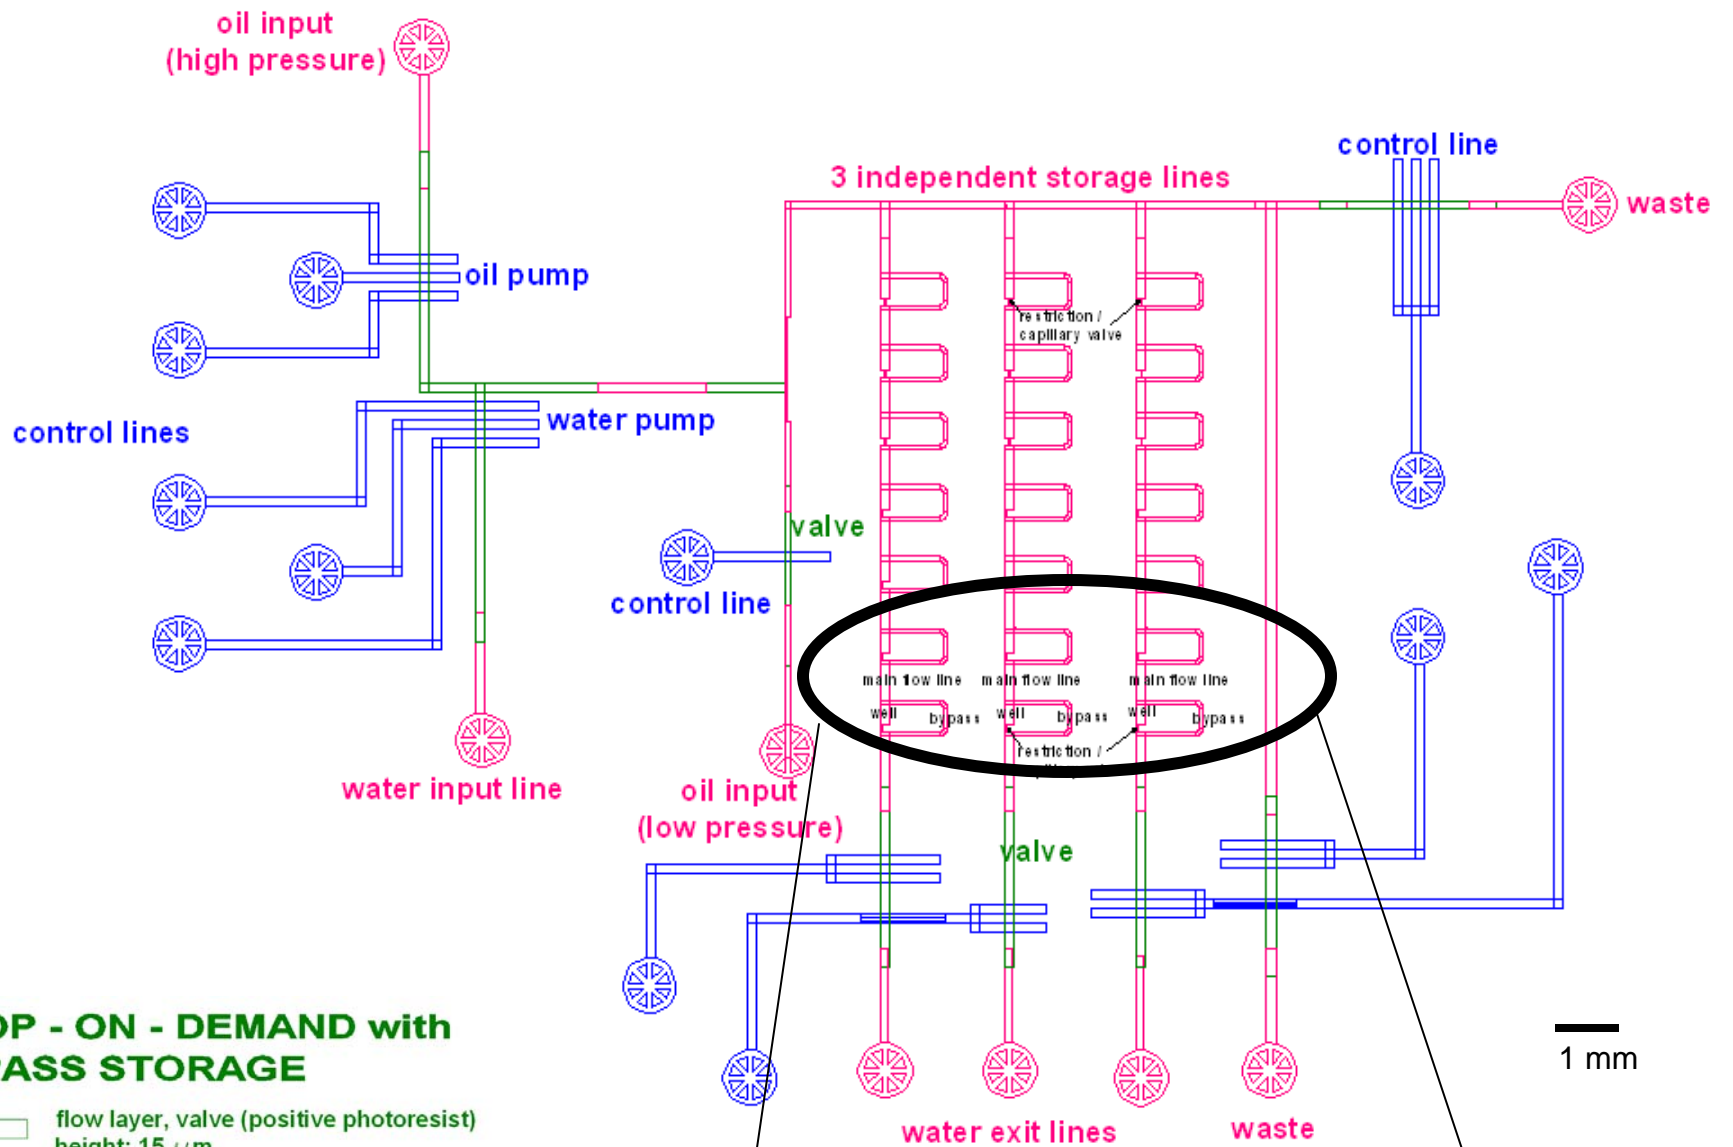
oil input
(high pressure)

oil pump

control lines

water pump

water input line

3 independent storage lines

control line

waste

restriction /
capillary valve

valve

control line

main flow line
main flow line
main flow line
well
bypass
well
bypass
well
bypass
restriction /

oil input
(low pressure)

valve

water exit lines

waste

1 mm

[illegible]P - ON - DEMAND with
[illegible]ASS STORAGE

flow layer, valve (positive photoresist)
height: 15 μm